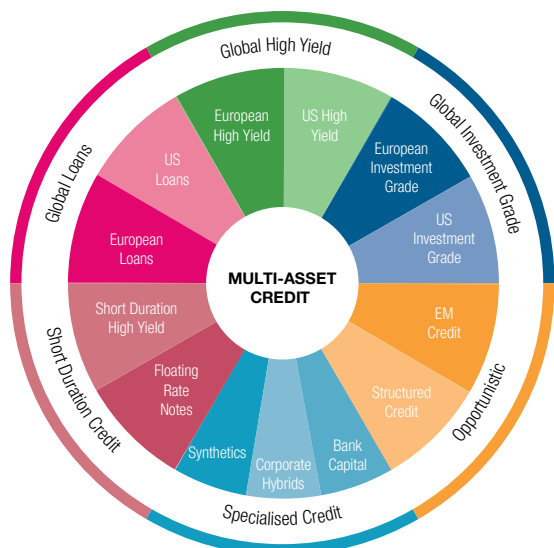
MULTI-ASSET CREDIT

Global High Yield

European High Yield

US High Yield

Global Investment Grade

European Investment Grade

US Investment Grade

Opportunistic

EM Credit

Structured Credit

Specialised Credit

Bank Capital

Corporate Hybrids

Synthetics

Short Duration Credit

Floating Rate Notes

Short Duration High Yield

Global Loans

European Loans

US Loans